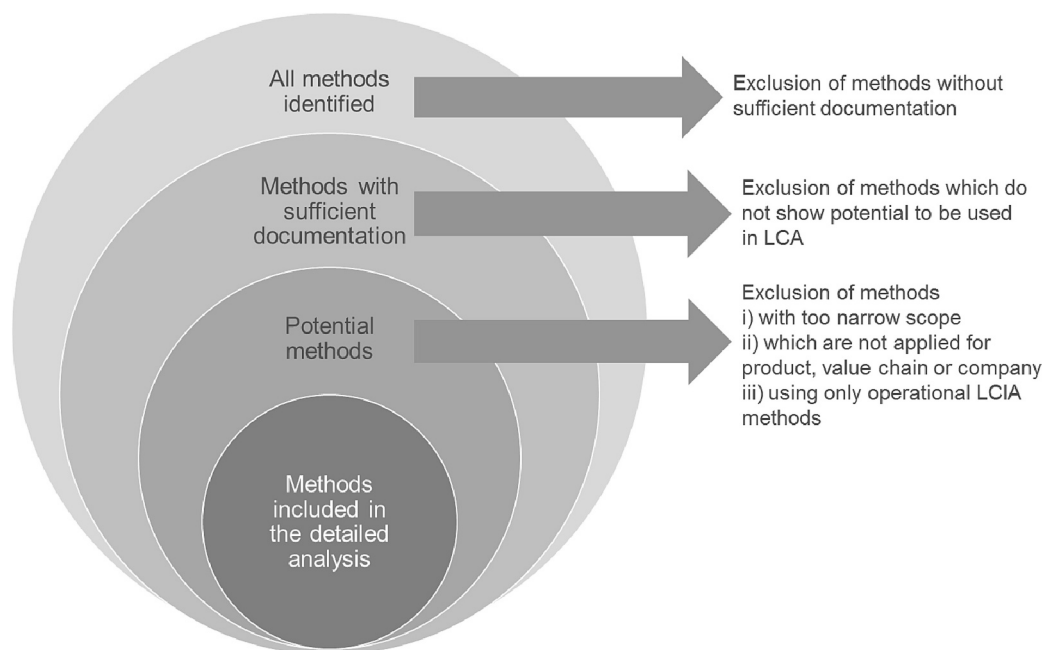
All methods identified

Exclusion of methods without sufficient documentation

Methods with sufficient documentation

Exclusion of methods which do not show potential to be used in LCA

Potential methods

Exclusion of methods
i) with too narrow scope
ii) which are not applied for product, value chain or company
iii) using only operational LCIA methods

Methods included in the detailed analysis